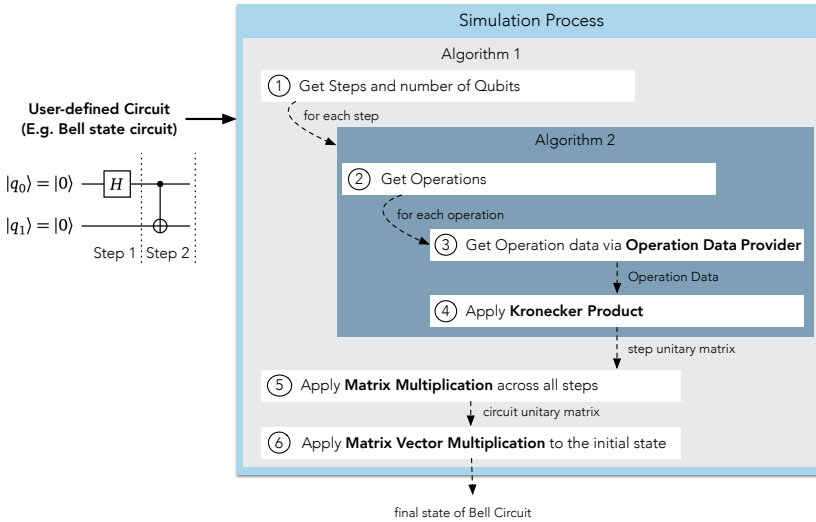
Simulation Process

Algorithm 1

1 Get Steps and number of Qubits

for each step

User-defined Circuit
(E.g. Bell state circuit)

$|q_0\rangle = |0\rangle$ $H$

$|q_1\rangle = |0\rangle$

Step 1 Step 2

Algorithm 2

2 Get Operations

for each operation

3 Get Operation data via **Operation Data Provider**

Operation Data

4 Apply **Kronecker Product**

step unitary matrix

5 Apply **Matrix Multiplication** across all steps

circuit unitary matrix

6 Apply **Matrix Vector Multiplication** to the initial state

final state of Bell Circuit